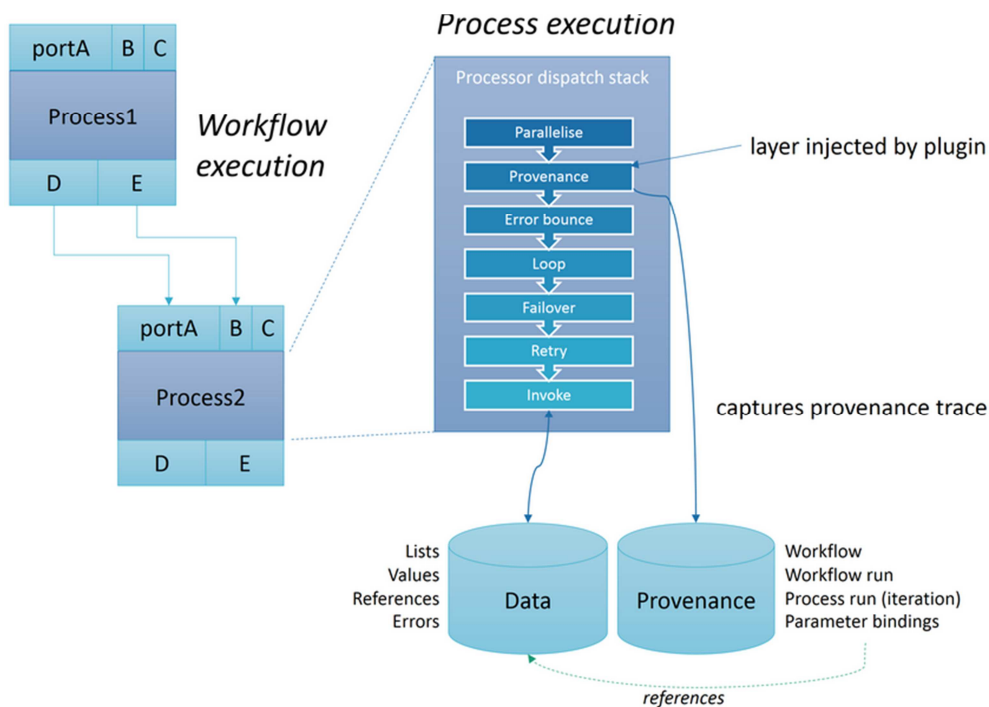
portA B C

Process1

D E

Workflow execution

portA B C

Process2

D E

Process execution

Processor dispatch stack

Parallelise

Provenance

Error bounce

Loop

Failover

Retry

Invoke

layer injected by plugin

captures provenance trace

Lists
Values
References
Errors

Data

Provenance

Workflow
Workflow run
Process run (iteration)
Parameter bindings

references